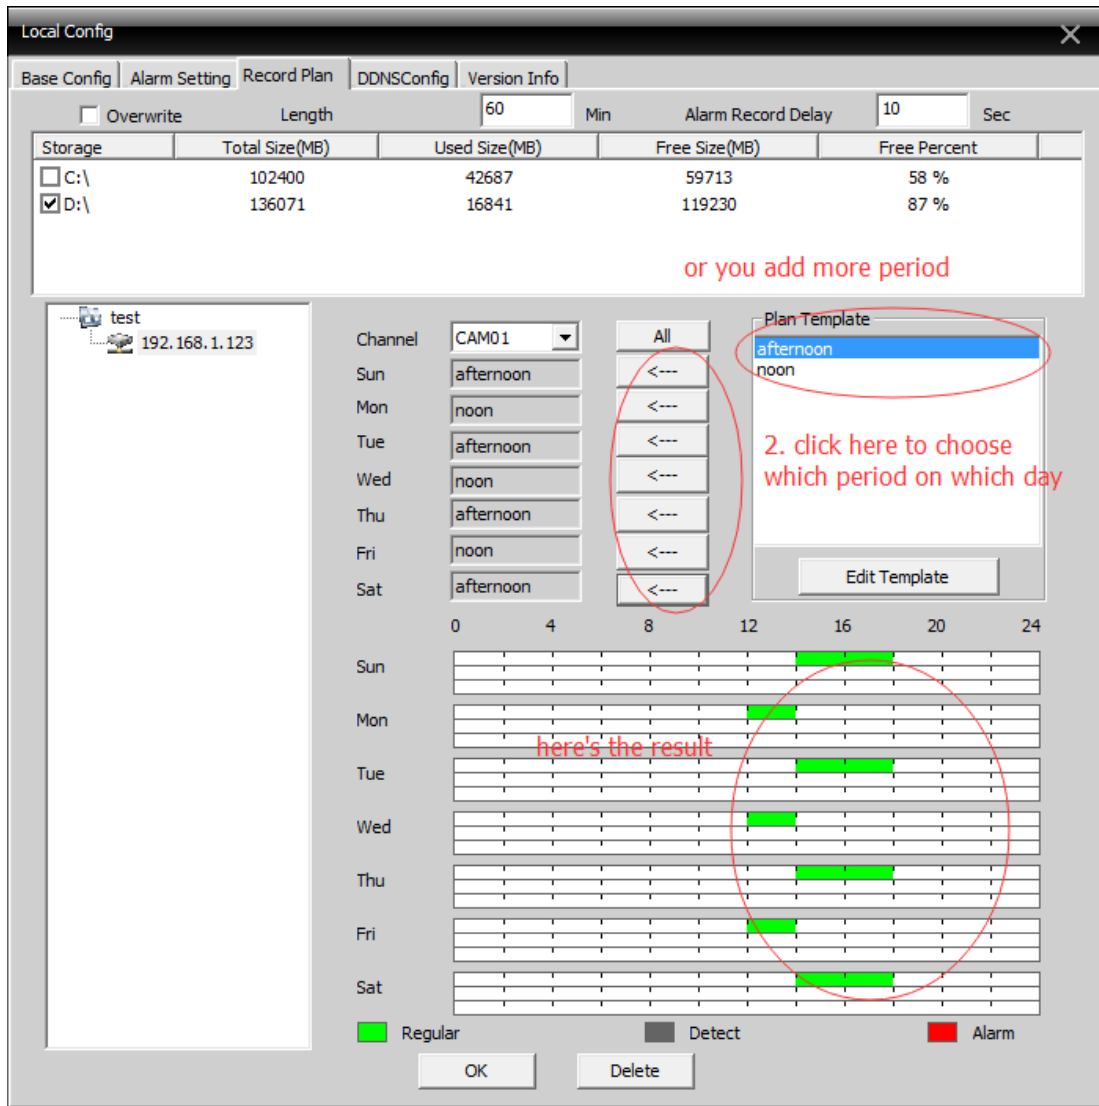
Local Config

Base Config | Alarm Setting | Record Plan | DDNSConfig | Version Info

Overwrite Length 60 Min Alarm Record Delay 10 Sec

| Storage | Total Size(MB) | Used Size(MB) | Free Size(MB) | Free Percent |
|---|---|---|---|---|
| C:\ | 102400 | 42687 | 59713 | 58 % |
| D:\ | 136071 | 16841 | 119230 | 87 % |

or you add more period

test
192.168.1.123

Channel CAM01 All
Sun afternoon <---
Mon noon <---
Tue afternoon <---
Wed noon <---
Thu afternoon <---
Fri noon <---
Sat afternoon <---

Plan Template
afternoon
noon

2. click here to choose which period on which day

Edit Template

0 4 8 12 16 20 24
Sun
Mon
here's the result
Tue
Wed
Thu
Fri
Sat

Regular Detect Alarm

OK Delete